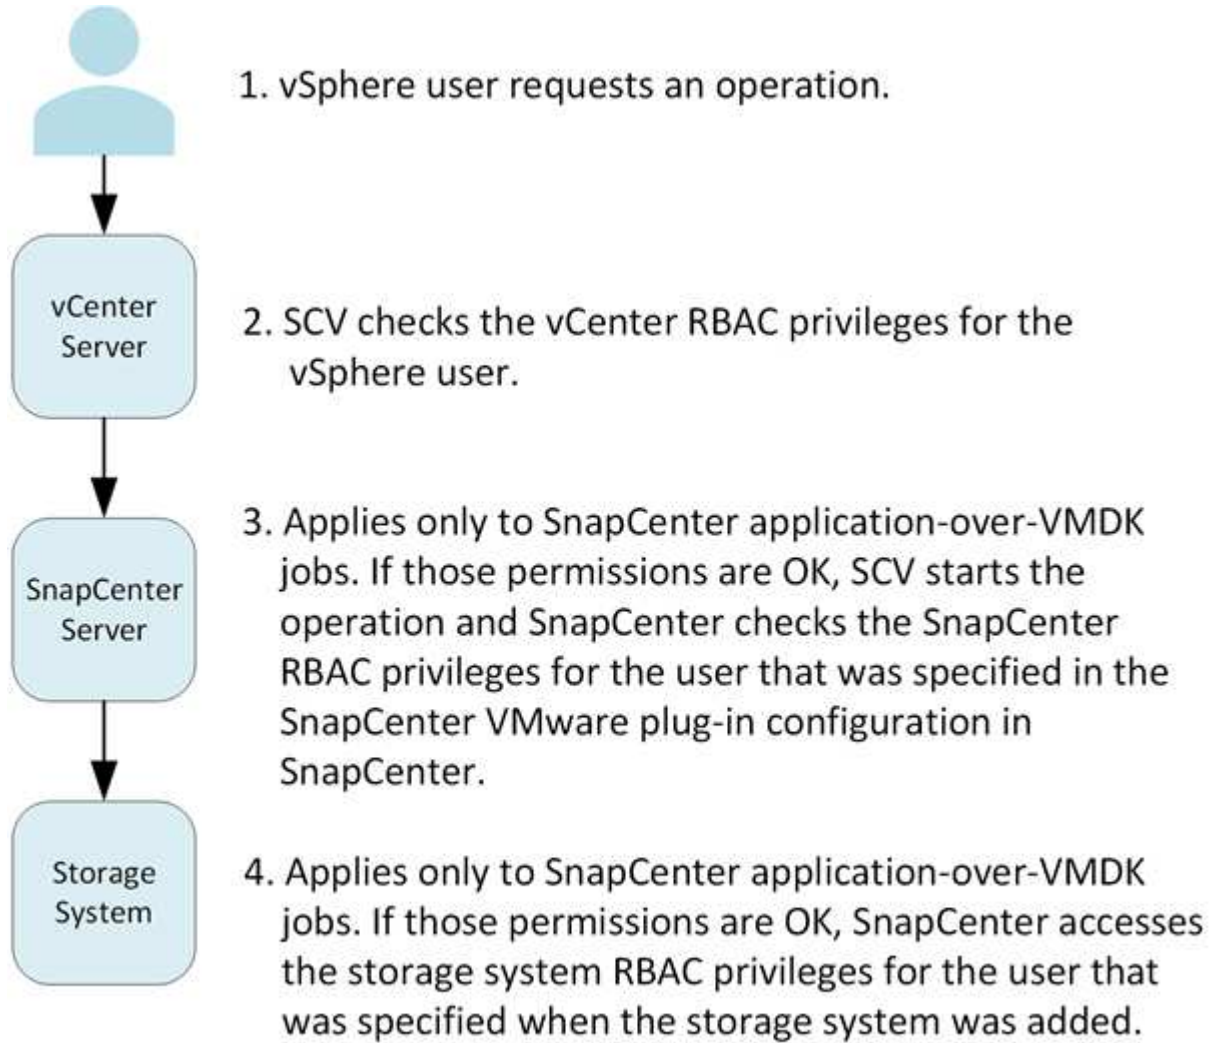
1. vSphere user requests an operation.

vCenter Server

2. SCV checks the vCenter RBAC privileges for the vSphere user.

SnapCenter Server

3. Applies only to SnapCenter application-over-VMDK jobs. If those permissions are OK, SCV starts the operation and SnapCenter checks the SnapCenter RBAC privileges for the user that was specified in the SnapCenter VMware plug-in configuration in SnapCenter.

Storage System

4. Applies only to SnapCenter application-over-VMDK jobs. If those permissions are OK, SnapCenter accesses the storage system RBAC privileges for the user that was specified when the storage system was added.